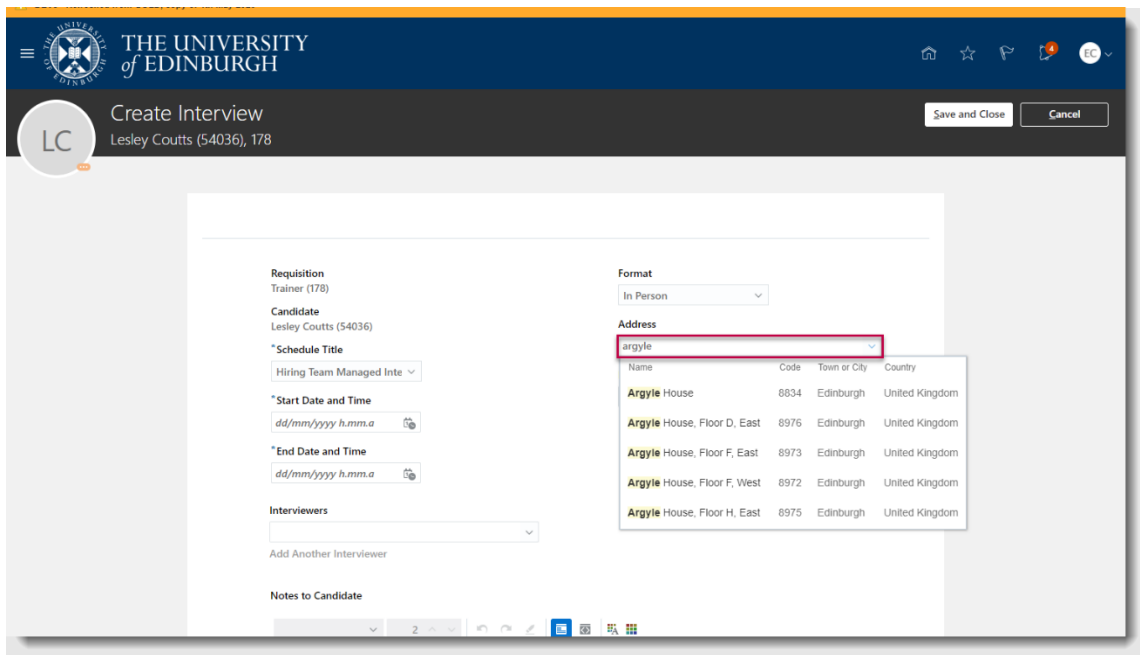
THE UNIVERSITY of EDINBURGH

EC

Create Interview
Lesley Coutts (54036), 178

LC

Save and Close
Cancel

Requisition
Trainer (178)

Candidate
Lesley Coutts (54036)

*Schedule Title
Hiring Team Managed Inte

*Start Date and Time
dd/mm/yyyy h.mm.a

*End Date and Time
dd/mm/yyyy h.mm.a

Interviewers

Add Another Interviewer

Notes to Candidate

Format
In Person

Address
argyle

| Name | Code | Town or City | Country |
|---|---|---|---|
| Argyle House | 8834 | Edinburgh | United Kingdom |
| Argyle House, Floor D, East | 8976 | Edinburgh | United Kingdom |
| Argyle House, Floor F, East | 8973 | Edinburgh | United Kingdom |
| Argyle House, Floor F, West | 8972 | Edinburgh | United Kingdom |
| Argyle House, Floor H, East | 8975 | Edinburgh | United Kingdom |

2